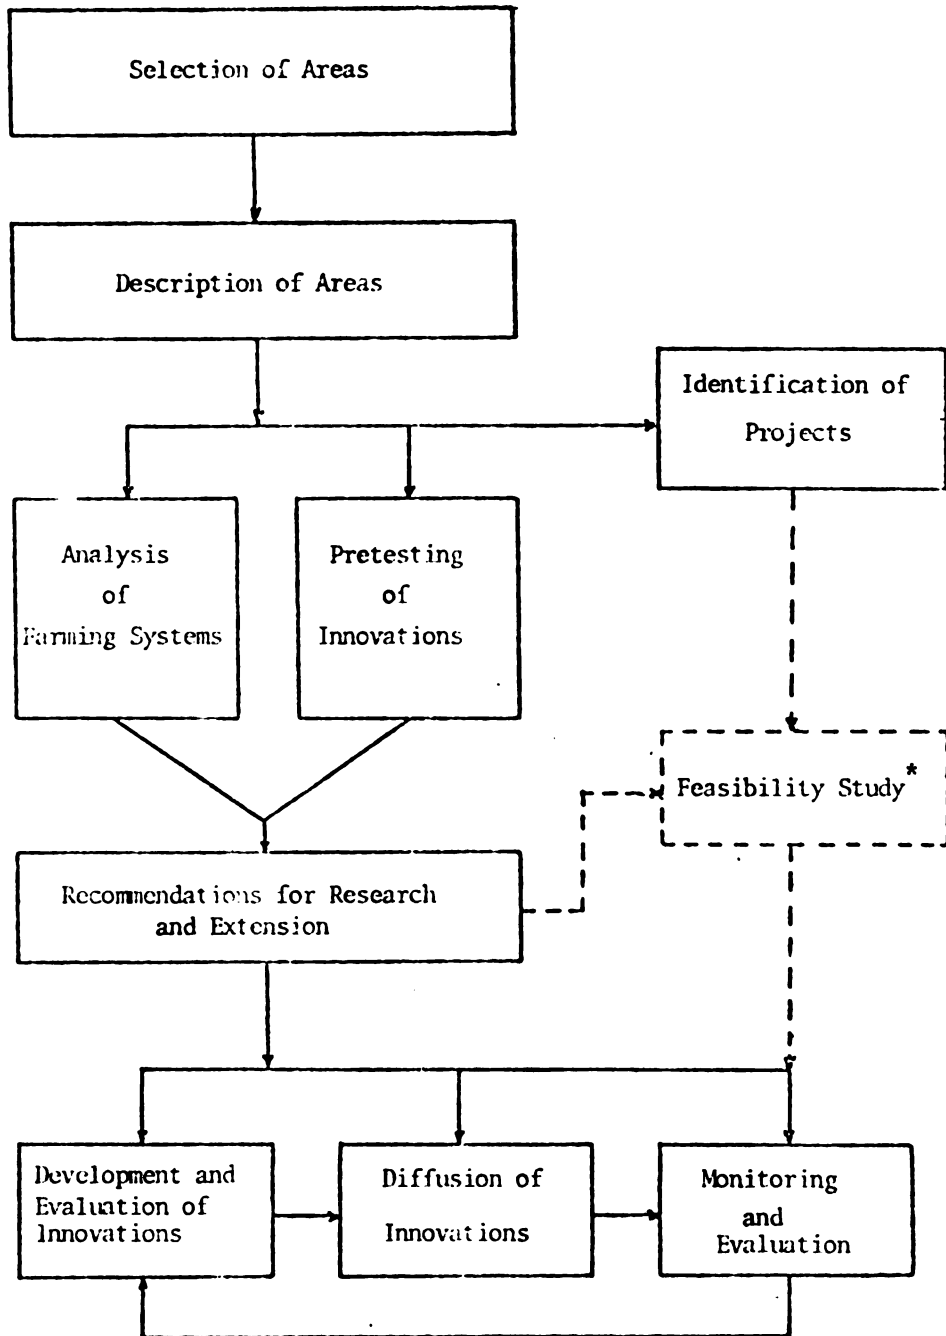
Selection of Areas

Description of Areas

Identification of Projects

Analysis of Farming Systems

Pretesting of Innovations

Feasibility Study*

Recommendations for Research and Extension

Development and Evaluation of Innovations

Diffusion of Innovations

Monitoring and Evaluation